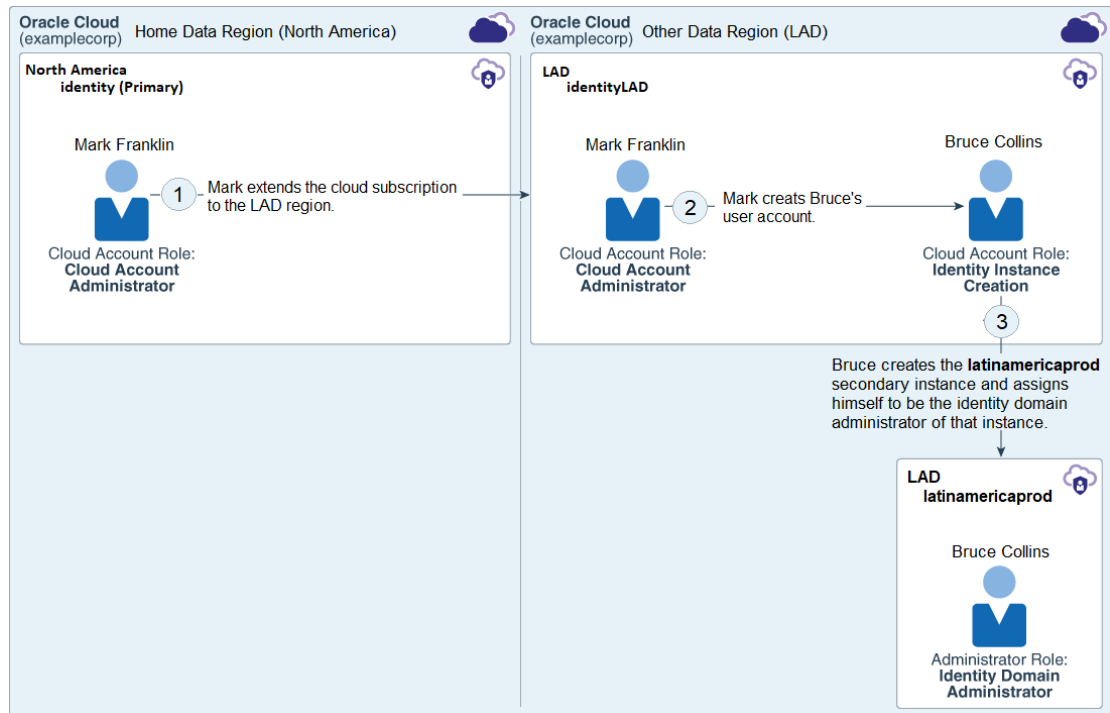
Oracle Cloud (examplecorp) Home Data Region (North America)

North America
identity (Primary)

Mark Franklin

1 Mark extends the cloud subscription to the LAD region.

Cloud Account Role:
**Cloud Account Administrator**

Oracle Cloud (examplecorp) Other Data Region (LAD)

LAD
identityLAD

Mark Franklin

2 Mark creats Bruce's user account.

Cloud Account Role:
**Cloud Account Administrator**

Bruce Collins

Cloud Account Role:
**Identity Instance Creation**

3

Bruce creates the **latinamericaprod** secondary instance and assigns himself to be the identity domain administrator of that instance.

LAD
latinamericaprod

Bruce Collins

Administrator Role:
**Identity Domain Administrator**